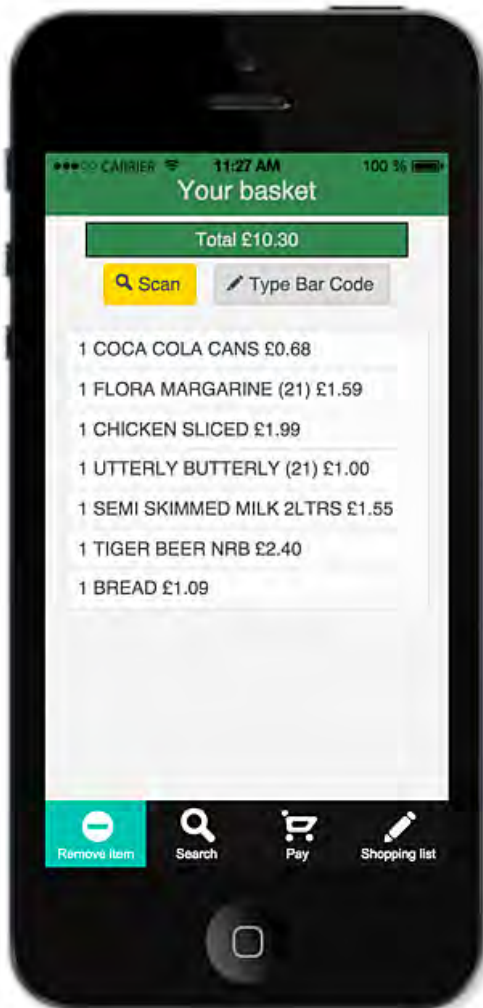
CARRIER 11:27 AM 100 %

Your basket

Total £10.30

Scan

Type Bar Code

1 COCA COLA CANS £0.68

1 FLORA MARGARINE (21) £1.59

1 CHICKEN SLICED £1.99

1 UTTERLY BUTTERLY (21) £1.00

1 SEMI SKIMMED MILK 2LTRS £1.55

1 TIGER BEER NRB £2.40

1 BREAD £1.09

Remove item

Search

Pay

Shopping list